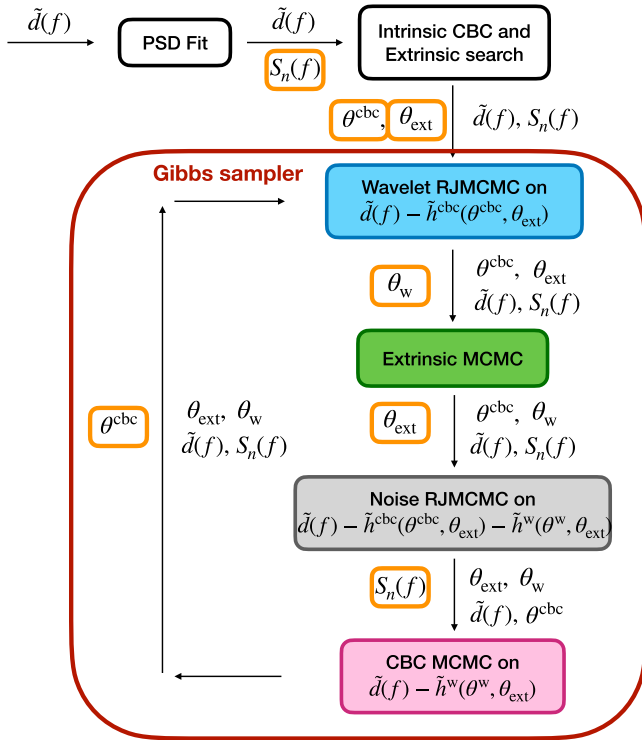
$\tilde{d}(f)$

PSD Fit

$\tilde{d}(f)$

$S_n(f)$

Intrinsic CBC and Extrinsic search

$\theta^{\rm cbc}$, $\theta_{\rm ext}$

$\tilde{d}(f)$, $S_n(f)$

Gibbs sampler

Wavelet RJMCMC on $\tilde{d}(f) - \tilde{h}^{\rm cbc}(\theta^{\rm cbc}, \theta_{\rm ext})$

$\theta_{\rm w}$

$\theta^{\rm cbc}$, $\theta_{\rm ext}$
$\tilde{d}(f)$, $S_n(f)$

Extrinsic MCMC

$\theta^{\rm cbc}$

$\theta_{\rm ext}$, $\theta_{\rm w}$
$\tilde{d}(f)$, $S_n(f)$

$\theta_{\rm ext}$

$\theta^{\rm cbc}$, $\theta_{\rm w}$
$\tilde{d}(f)$, $S_n(f)$

Noise RJMCMC on $\tilde{d}(f) - \tilde{h}^{\rm cbc}(\theta^{\rm cbc}, \theta_{\rm ext}) - \tilde{h}^{\rm w}(\theta^{\rm w}, \theta_{\rm ext})$

$S_n(f)$

$\theta_{\rm ext}$, $\theta_{\rm w}$
$\tilde{d}(f)$, $\theta^{\rm cbc}$

CBC MCMC on $\tilde{d}(f) - \tilde{h}^{\rm w}(\theta^{\rm w}, \theta_{\rm ext})$